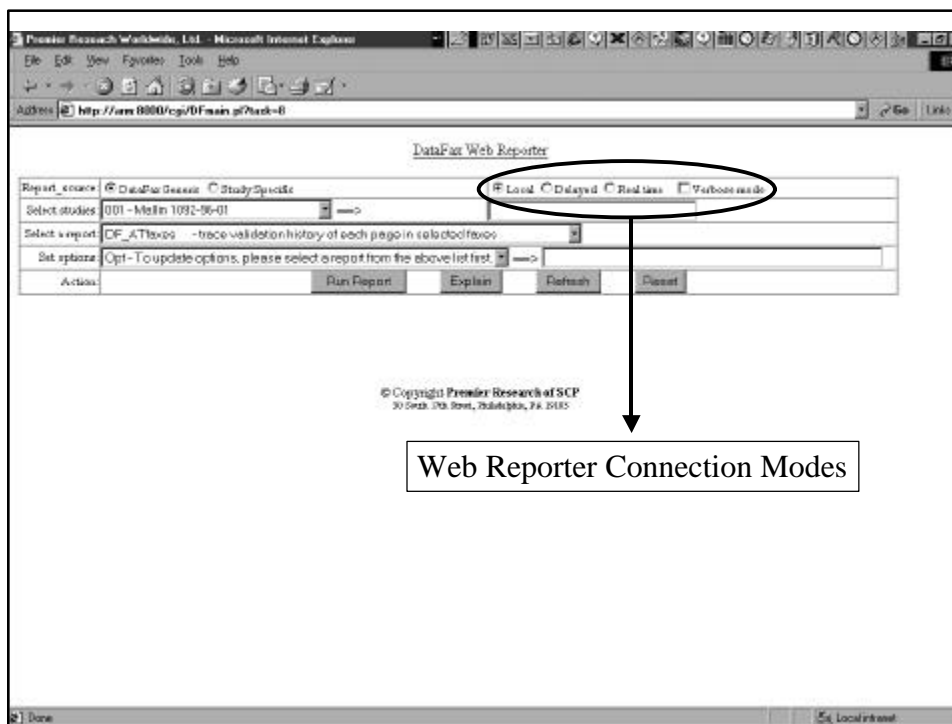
Premier Research Worldwide, Ltd. - Microsoft Internet Explorer

File Edit View Favorites Tools Help

Address http://svm:8080/cgi/DFmain.pl?task=8

Go Links

DataFax Web Reporter

| Report_source: | DataFax Generic Study Specific | Local Delayed Real time Verbose mode |
|---|---|---|
| Select studies: | 001 - Mallin 1092-96-01 ==> | |
| Select a report: | DF_ATfaxes - trace validation history of each page in selected faxes | |
| Set options: | Opt - To update options, please select a report from the above list first. ==> | |
| Action: | Run Report Explain Refresh Reset | |

© Copyright Premier Research of SCP
30 South 17th Street, Philadelphia, PA 19103

Web Reporter Connection Modes

Done

Local intranet